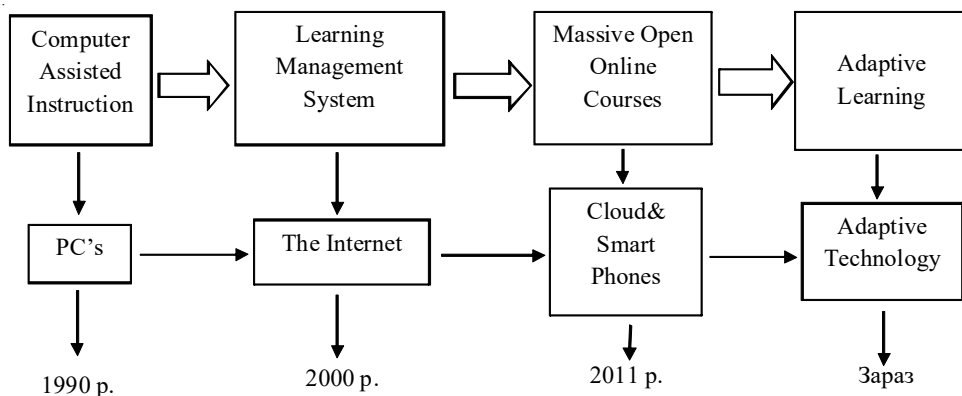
Computer Assisted Instruction

Learning Management System

Massive Open Online Courses

Adaptive Learning

PC’s

The Internet

Cloud& Smart Phones

Adaptive Technology

1990 р.

2000 р.

2011 р.

Зараз